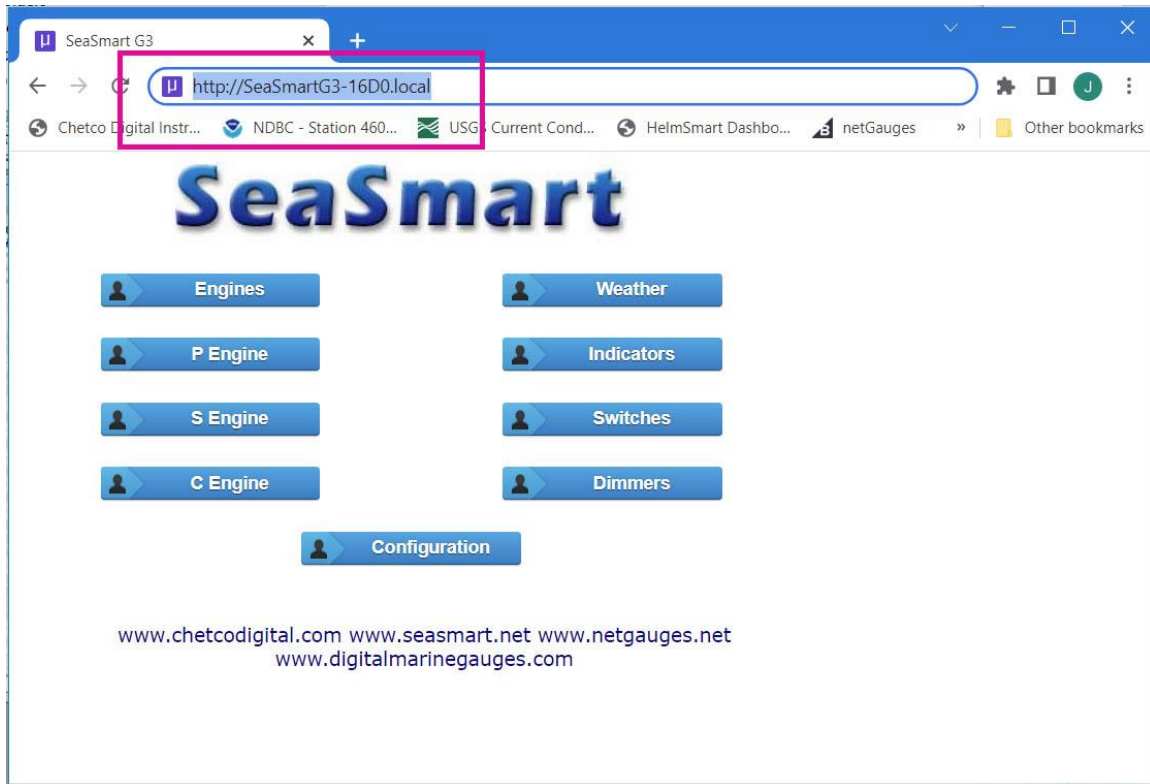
SeaSmart G3

http://SeaSmartG3-16D0.local

Chetco Digital Instr... NDBC - Station 460... USGS Current Cond... HelmSmart Dashbo... netGauges » Other bookmarks

SeaSmart

Engines

Weather

P Engine

Indicators

S Engine

Switches

C Engine

Dimmers

Configuration

www.chetcodigital.com www.seasmart.net www.netgauges.net www.digitalmarinegauges.com